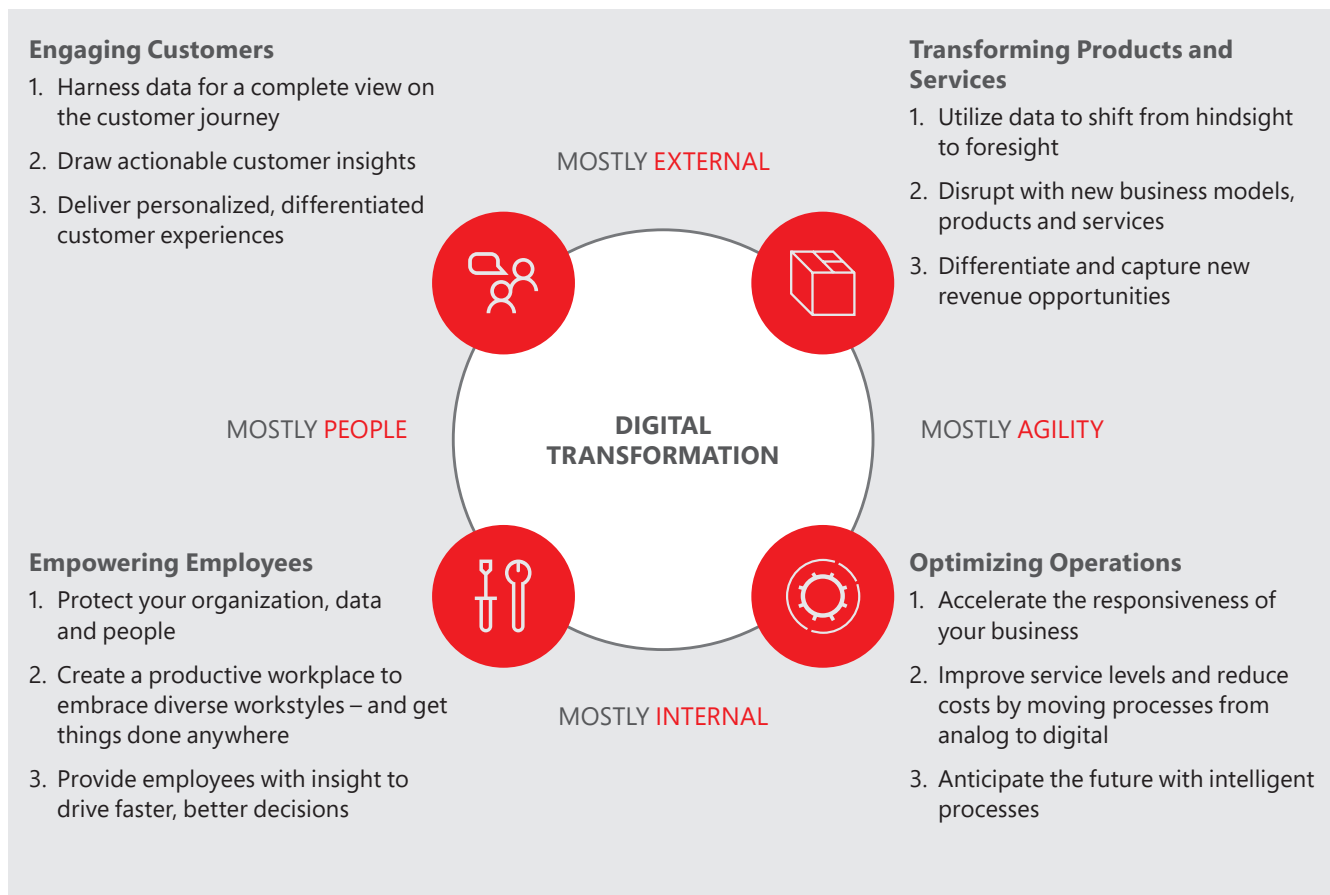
**Engaging Customers**

1. Harness data for a complete view on the customer journey
2. Draw actionable customer insights
3. Deliver personalized, differentiated customer experiences

**Transforming Products and Services**

1. Utilize data to shift from hindsight to foresight
2. Disrupt with new business models, products and services
3. Differentiate and capture new revenue opportunities

MOSTLY EXTERNAL

MOSTLY PEOPLE

DIGITAL TRANSFORMATION

MOSTLY AGILITY

MOSTLY INTERNAL

**Empowering Employees**

1. Protect your organization, data and people
2. Create a productive workplace to embrace diverse workstyles – and get things done anywhere
3. Provide employees with insight to drive faster, better decisions

**Optimizing Operations**

1. Accelerate the responsiveness of your business
2. Improve service levels and reduce costs by moving processes from analog to digital
3. Anticipate the future with intelligent processes